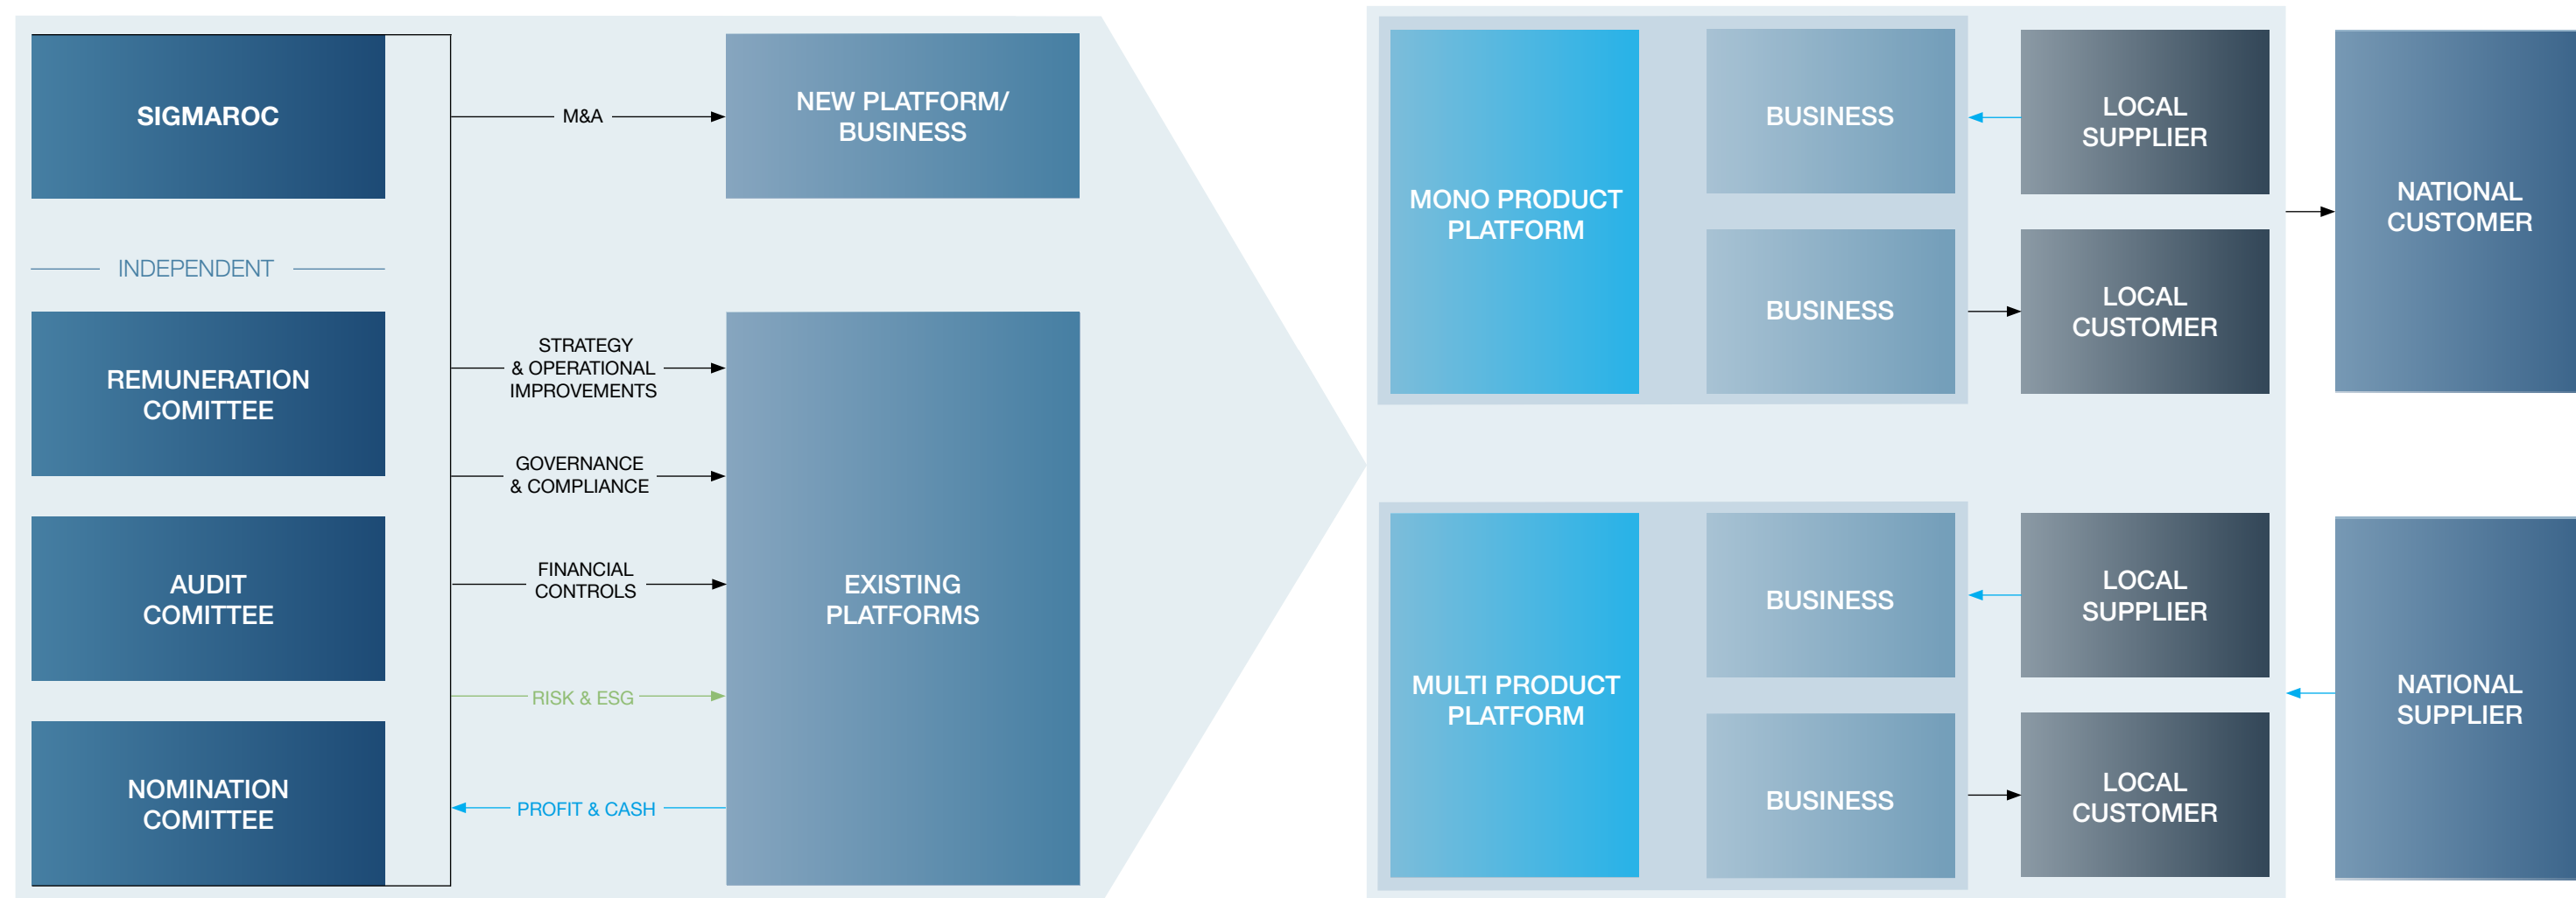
SIGMAROC

INDEPENDENT

REMUNERATION COMITTEE

AUDIT COMITTEE

NOMINATION COMITTEE

M&A

STRATEGY & OPERATIONAL IMPROVEMENTS

GOVERNANCE & COMPLIANCE

FINANCIAL CONTROLS

RISK & ESG

PROFIT & CASH

NEW PLATFORM/ BUSINESS

EXISTING PLATFORMS

MONO PRODUCT PLATFORM

BUSINESS

BUSINESS

LOCAL SUPPLIER

LOCAL CUSTOMER

NATIONAL CUSTOMER

MULTI PRODUCT PLATFORM

BUSINESS

BUSINESS

LOCAL SUPPLIER

LOCAL CUSTOMER

NATIONAL SUPPLIER